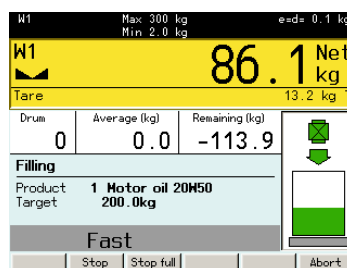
W1
Max 300 kg
Min 2.0 kg
e=d= 0.1 kg

W1
86.1
Net
kg

Tare
13.2 kg

| Drum | Average (kg) | Remaining (kg) |
|---|---|---|
| 0 | 0.0 | -113.9 |

Filling
Product 1 Motor oil 20W50
Target 200.0kg

Fast

Stop
Stop full
Abort